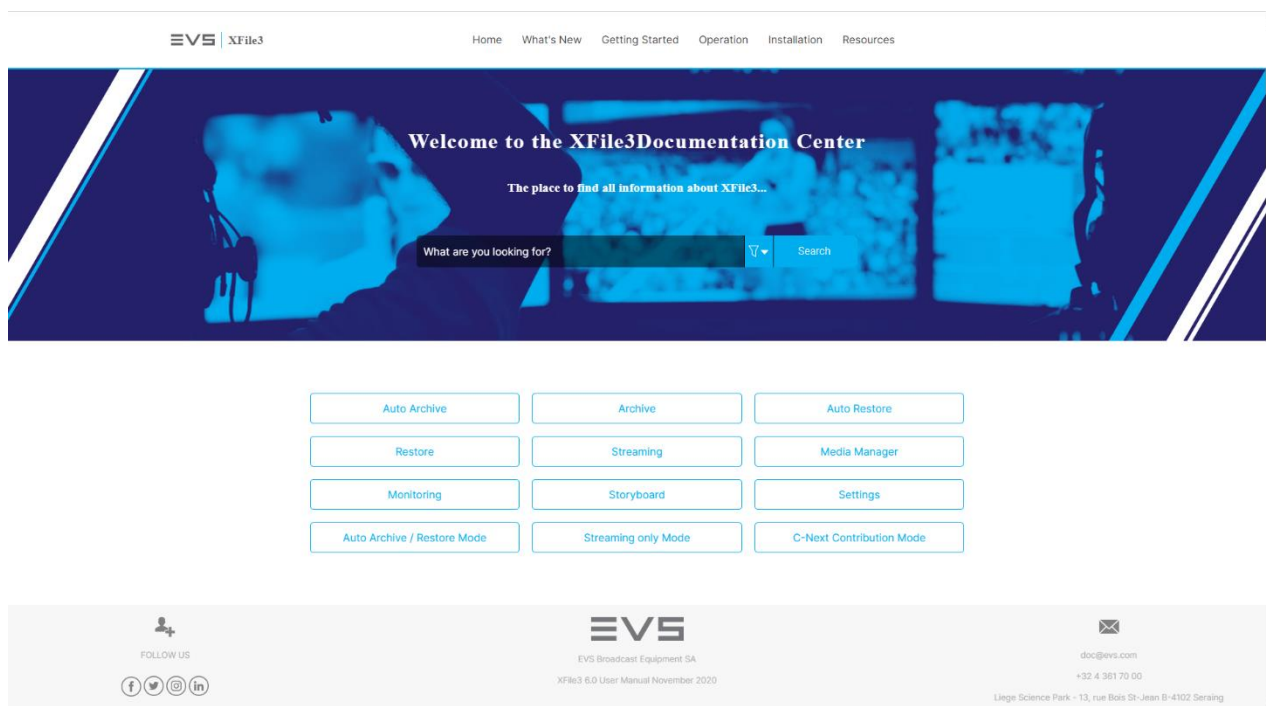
EVS | XFile3

Home What's New Getting Started Operation Installation Resources

Welcome to the XFile3Documentation Center

The place to find all information about XFile3...

What are you looking for?

Search

Auto Archive
Archive
Auto Restore
Restore
Streaming
Media Manager
Monitoring
Storyboard
Settings
Auto Archive / Restore Mode
Streaming only Mode
C-Next Contribution Mode

FOLLOW US

EVS

EVS Broadcast Equipment SA

XFile3 6.0 User Manual November 2020

doc@evs.com

+32 4 361 70 00

Liege Science Park - 13, rue Bois St-Jean B-4102 Seraing